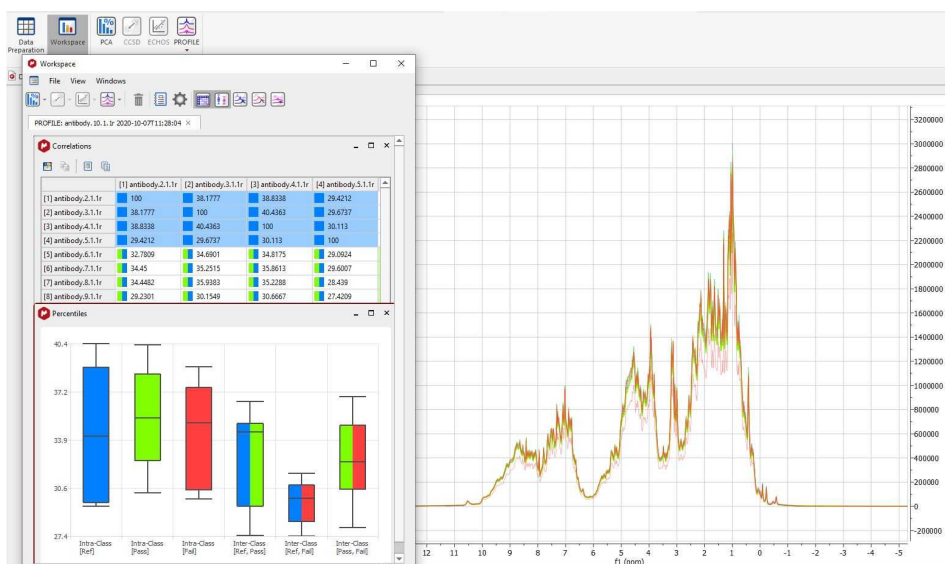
Data Preparation Workspace PCA CCSD ECHOS PROFILE

Workspace

File View Windows

PROFILE: antibody.10.1.1r 2020-10-07T11:28:04 ×

Correlations

| | [1] antibody.2.1.1r | [2] antibody.3.1.1r | [3] antibody.4.1.1r | [4] antibody.5.1.1r |
|---|---|---|---|---|
| [1] antibody.2.1.1r | 100 | 38.1777 | 38.8338 | 29.4212 |
| [2] antibody.3.1.1r | 38.1777 | 100 | 40.4363 | 29.6737 |
| [3] antibody.4.1.1r | 38.8338 | 40.4363 | 100 | 30.113 |
| [4] antibody.5.1.1r | 29.4212 | 29.6737 | 30.113 | 100 |
| [5] antibody.6.1.1r | 32.7809 | 34.6901 | 34.8175 | 29.0924 |
| [6] antibody.7.1.1r | 34.45 | 35.2515 | 35.8613 | 29.6007 |
| [7] antibody.8.1.1r | 34.4482 | 35.9383 | 35.2288 | 28.439 |
| [8] antibody.9.1.1r | 29.2301 | 30.1549 | 30.6667 | 27.4209 |

Percentiles

40.4
37.2
33.9
30.6
27.4

Intra-Class [Ref]
Intra-Class [Pass]
Intra-Class [Fail]
Inter-Class [Ref, Pass]
Inter-Class [Ref, Fail]
Inter-Class [Pass, Fail]

3200000
3000000
2800000
2600000
2400000
2200000
2000000
1800000
1600000
1400000
1200000
1000000
800000
600000
400000
200000
0
-200000

12 11 10 9 8 7 6 5 4 3 2 1 0 -1 -2 -3 -4 -5
f1 (ppm)